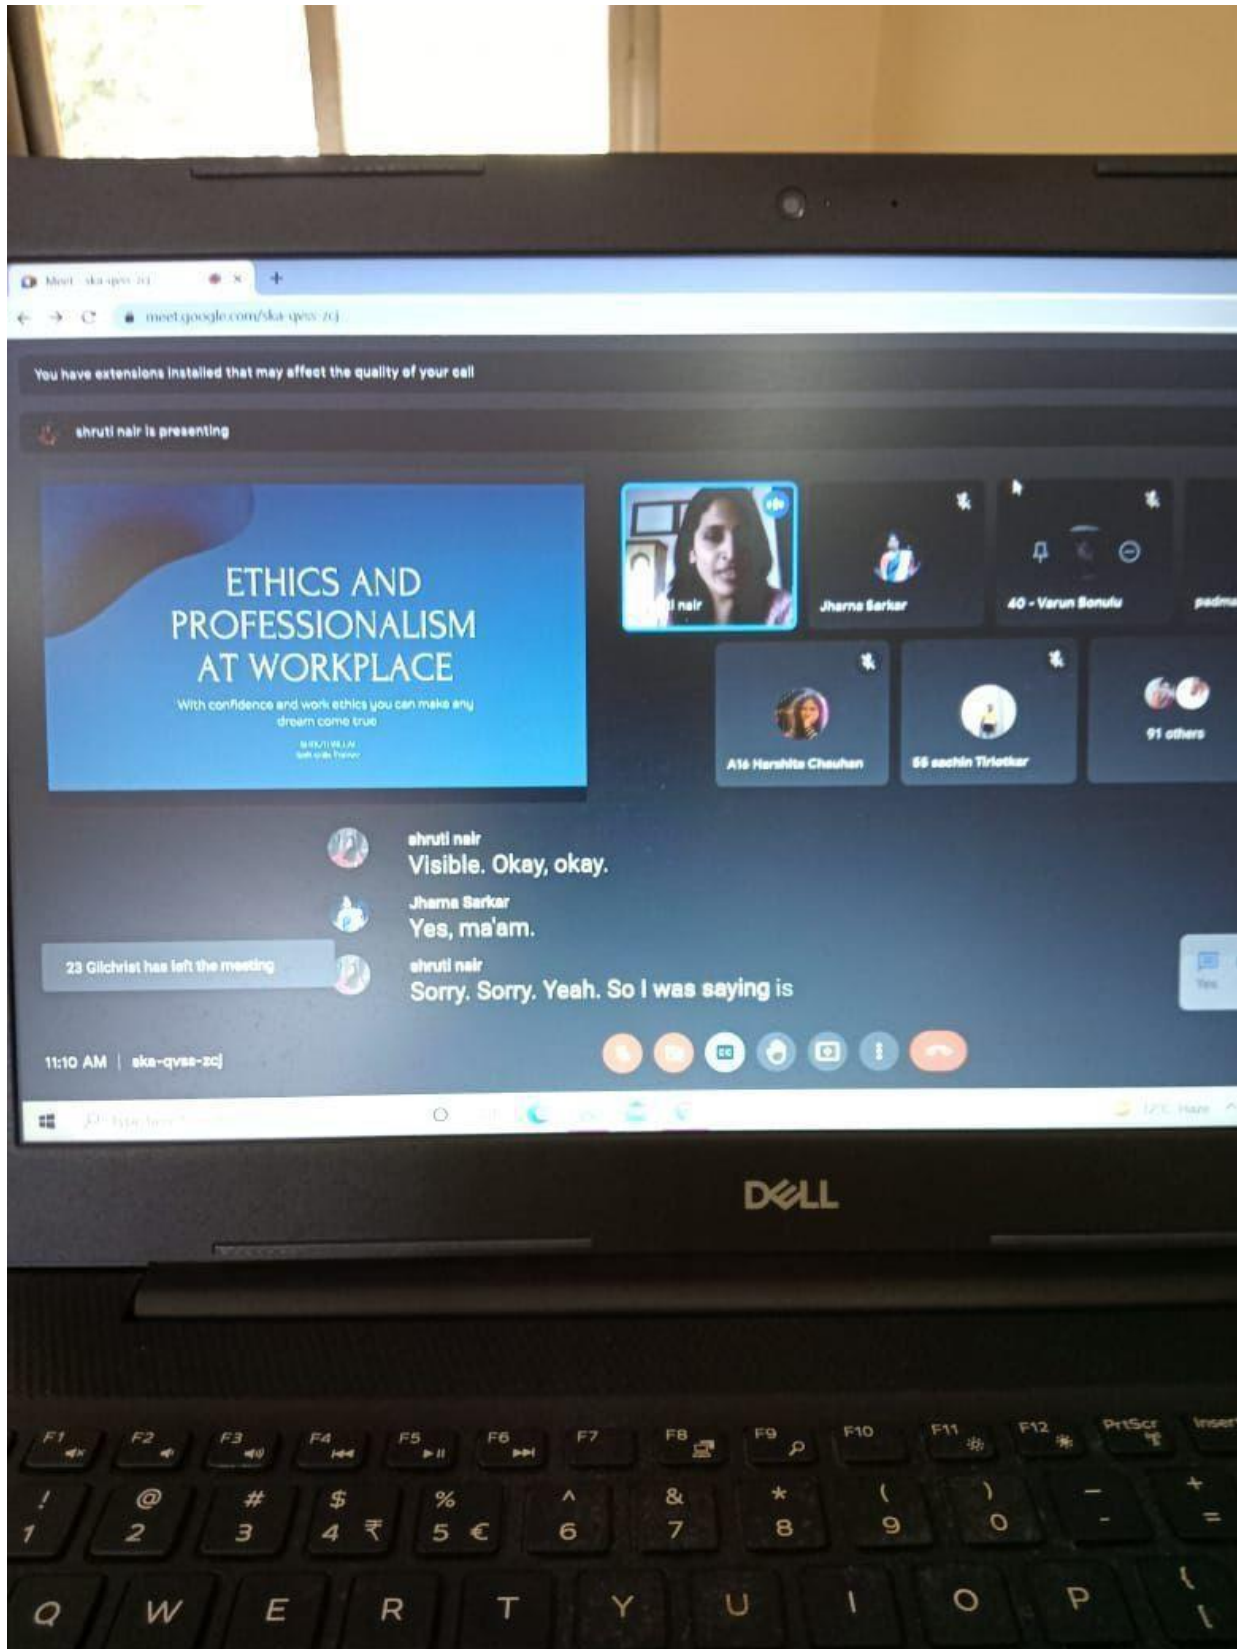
Meet - ska-qvss-zcj

meet.google.com/ska-qvss-zcj

You have extensions installed that may affect the quality of your call

shruti nair is presenting

ETHICS AND PROFESSIONALISM AT WORKPLACE

With confidence and work ethics you can make any dream come true

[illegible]

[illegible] nair

Jharna Sarkar

40 - Varun Bonulu

padma

A16 Harshita Chauhan

55 sachin Tirlotkar

91 others

shruti nair
Visible. Okay, okay.

Jharna Sarkar
Yes, ma'am.

23 Gilchrist has left the meeting

shruti nair
Sorry. Sorry. Yeah. So I was saying is

11:10 AM | ska-qvss-zcj

DELL

F1 F2 F3 F4 F5 F6 F7 F8 F9 F10 F11 F12 PrtScr Insert

! 1 @ 2 # 3 $ 4 ₹ % 5 € ^ 6 & 7 * 8 ( 9 ) 0 _ - + =

Q W E R T Y U I O P { [